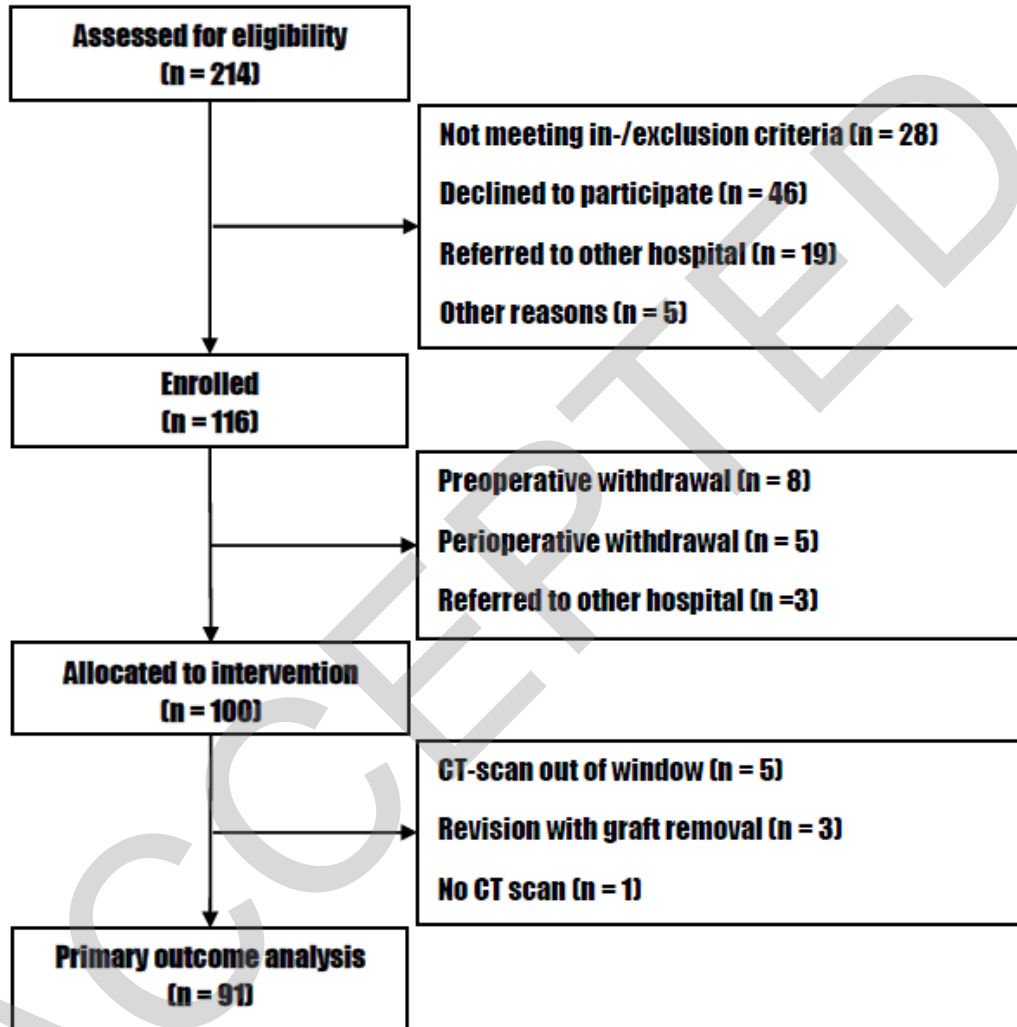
Assessed for eligibility
(n = 214)

Not meeting in-/exclusion criteria (n = 28)
Declined to participate (n = 46)
Referred to other hospital (n = 19)
Other reasons (n = 5)

Enrolled
(n = 116)

Preoperative withdrawal (n = 8)
Perioperative withdrawal (n = 5)
Referred to other hospital (n =3)

Allocated to intervention
(n = 100)

CT-scan out of window (n = 5)
Revision with graft removal (n = 3)
No CT scan (n = 1)

Primary outcome analysis
(n = 91)

ACCEPTED